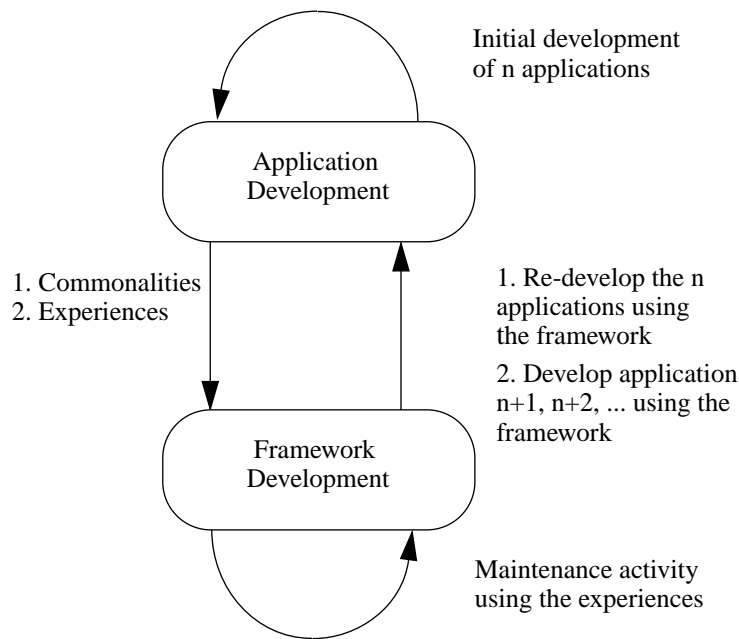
Initial development of n applications

Application Development

1. Commonalities
2. Experiences

1. Re-develop the n applications using the framework
2. Develop application n+1, n+2, ... using the framework

Framework Development

Maintenance activity using the experiences